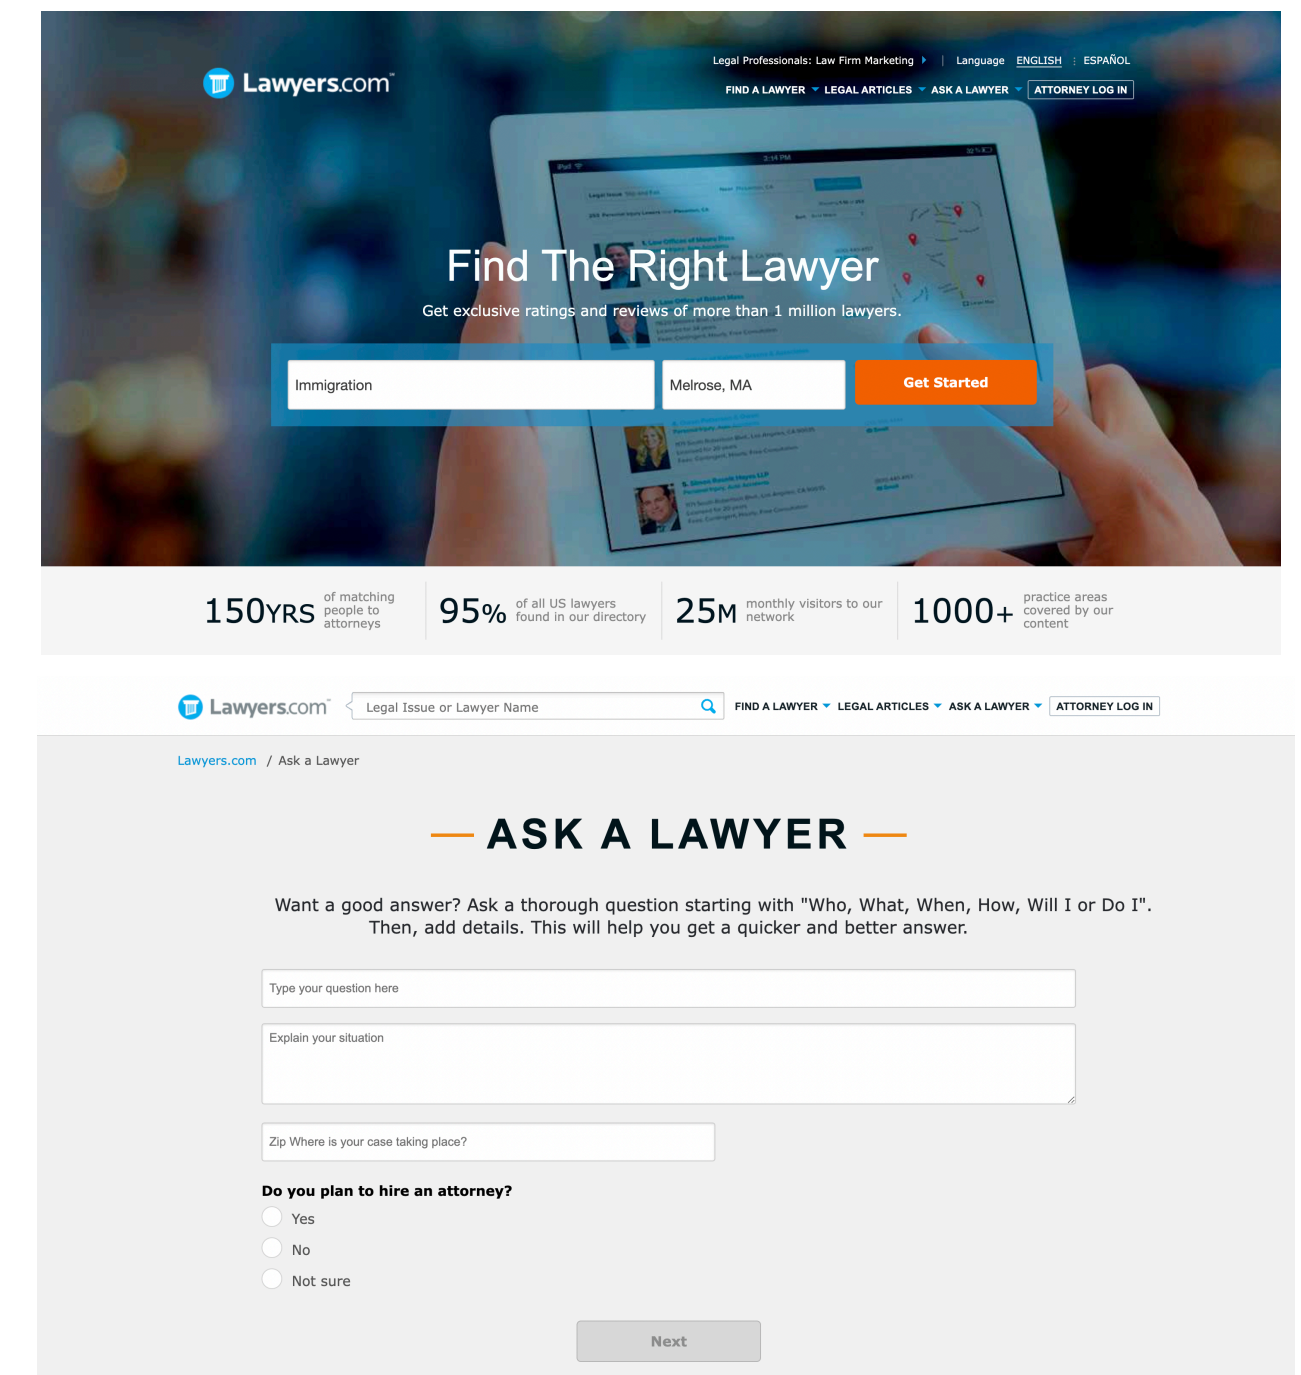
Lawyers.com

Legal Professionals: Law Firm Marketing | Language ENGLISH : ESPAÑOL

FIND A LAWYER LEGAL ARTICLES ASK A LAWYER ATTORNEY LOG IN

Find The Right Lawyer

Get exclusive ratings and reviews of more than 1 million lawyers.

Immigration

Melrose, MA

Get Started

150YRS of matching people to attorneys

95% of all US lawyers found in our directory

25M monthly visitors to our network

1000+ practice areas covered by our content

Lawyers.com

Legal Issue or Lawyer Name

FIND A LAWYER LEGAL ARTICLES ASK A LAWYER ATTORNEY LOG IN

Lawyers.com / Ask a Lawyer

ASK A LAWYER

Want a good answer? Ask a thorough question starting with "Who, What, When, How, Will I or Do I". Then, add details. This will help you get a quicker and better answer.

Type your question here

Explain your situation

Zip Where is your case taking place?

Do you plan to hire an attorney?

Yes

No

Not sure

Next